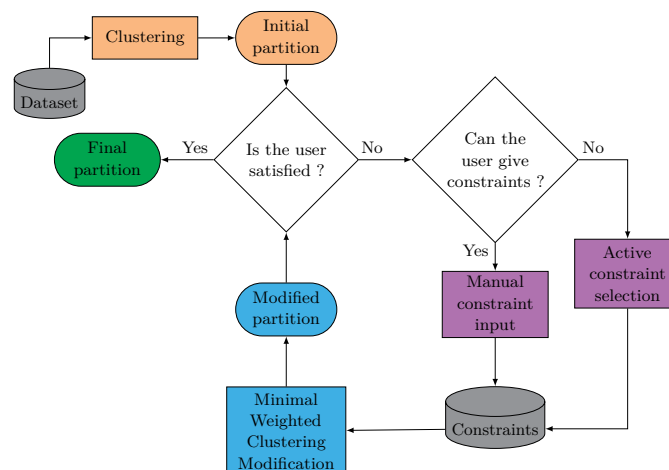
Clustering

Initial partition

Dataset

Final partition

Yes

Is the user satisfied ?

No

Can the user give constraints ?

No

Yes

Manual constraint input

Active constraint selection

Modified partition

Minimal Weighted Clustering Modification

Constraints